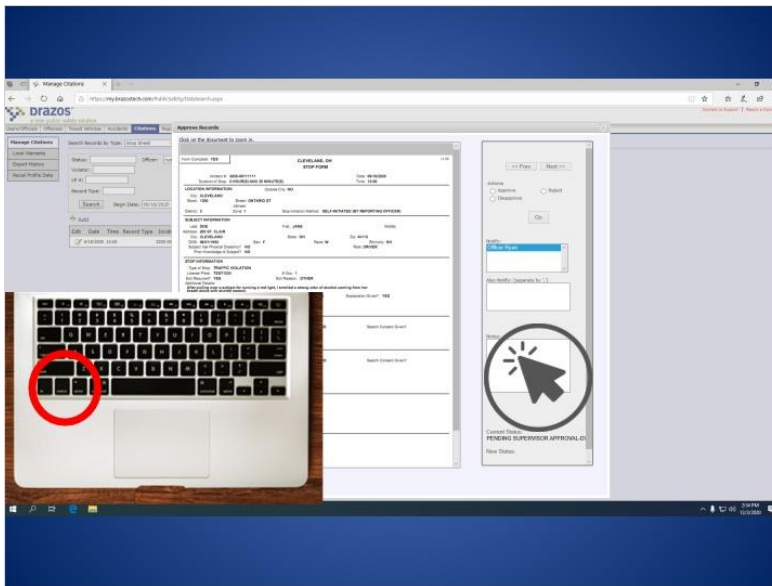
Manage Citations

https://my.brazostech.com/PublicSafety/StatsSearch.aspx

brazos

a tyler public safety solution

Users/Officers Offenses Towed Vehicles Accidents Citations

Manage Citations

Local Warrants

Export History

Racial Profile Data

Search Records By Type: Stop (Field)

Status:

Officer:

Violator:

VP #:

Record Type:

Search

Begin Date: 06/16/2020

Add

Edit Date Time Record Type

Approve Records

Click on the document to zoom in.

Form Complete: YES

CLEVELAND, OH

STOP FORM

LOCATION INFORMATION

SUBJECT INFORMATION

STOP INFORMATION

Type of Stop: TRAFFIC VIOLATION

<< Prev

Next >>

Actions

Approve

Reject

Disapprove

Go

Notify:

Officer Ryan

Also Notify: (separate by ;)

Notes:

Current Status:

PENDING SUPERVISOR APPROVAL-EI

New Status: